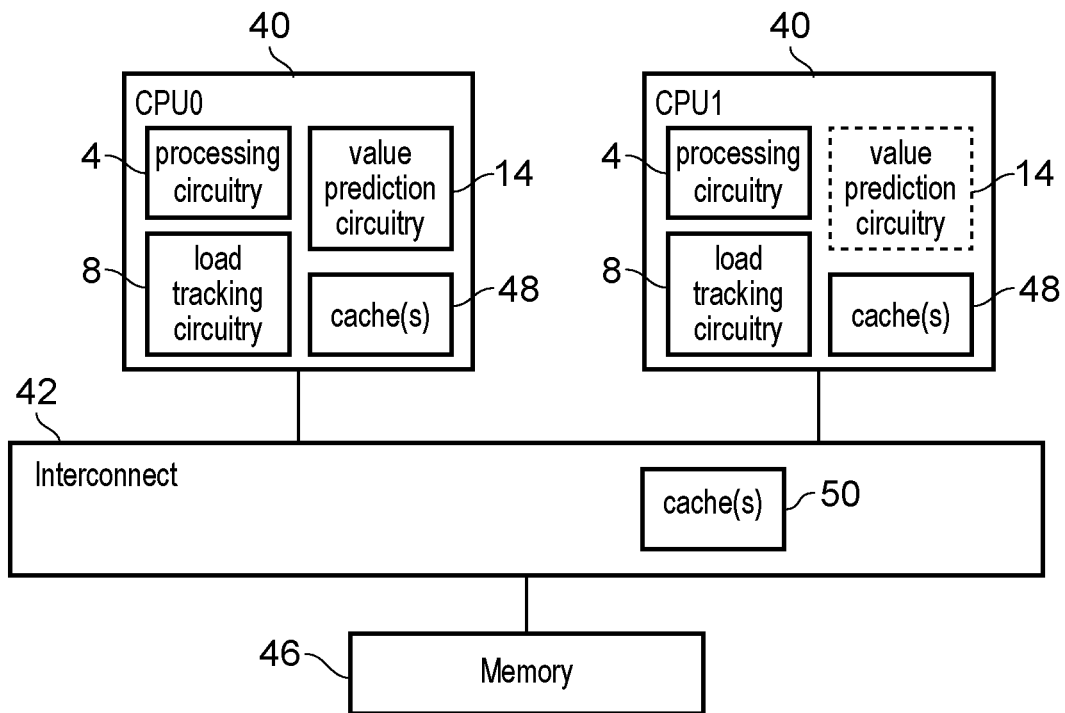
40

CPU0

4 processing circuitry

value prediction circuitry 14

8 load tracking circuitry

cache(s) 48

40

CPU1

4 processing circuitry

value prediction circuitry 14

8 load tracking circuitry

cache(s) 48

42

Interconnect

cache(s) 50

46 Memory